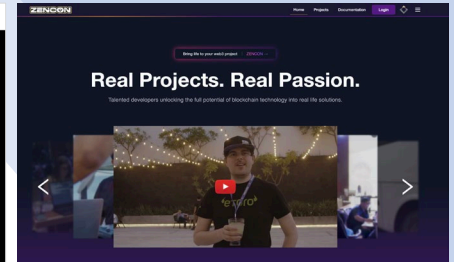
ZENCON

Home Projects Documentation Login

Bring life to your web3 project ZENCON →

Real Projects. Real Passion.

Talented developers unlocking the full potential of blockchain technology into real life solutions.

extra